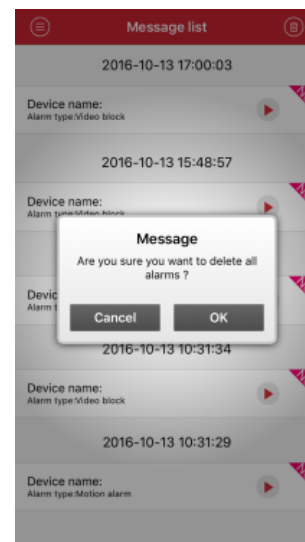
Message list

2016-10-13 17:00:03

Device name:
Alarm type:Video block

2016-10-13 15:48:57

Device name:
Alarm type:Video block

Devic
Alarm t

Message

Are you sure you want to delete all alarms ?

Cancel

OK

2016-10-13 10:31:34

Device name:
Alarm type:Video block

2016-10-13 10:31:29

Device name:
Alarm type:Motion alarm